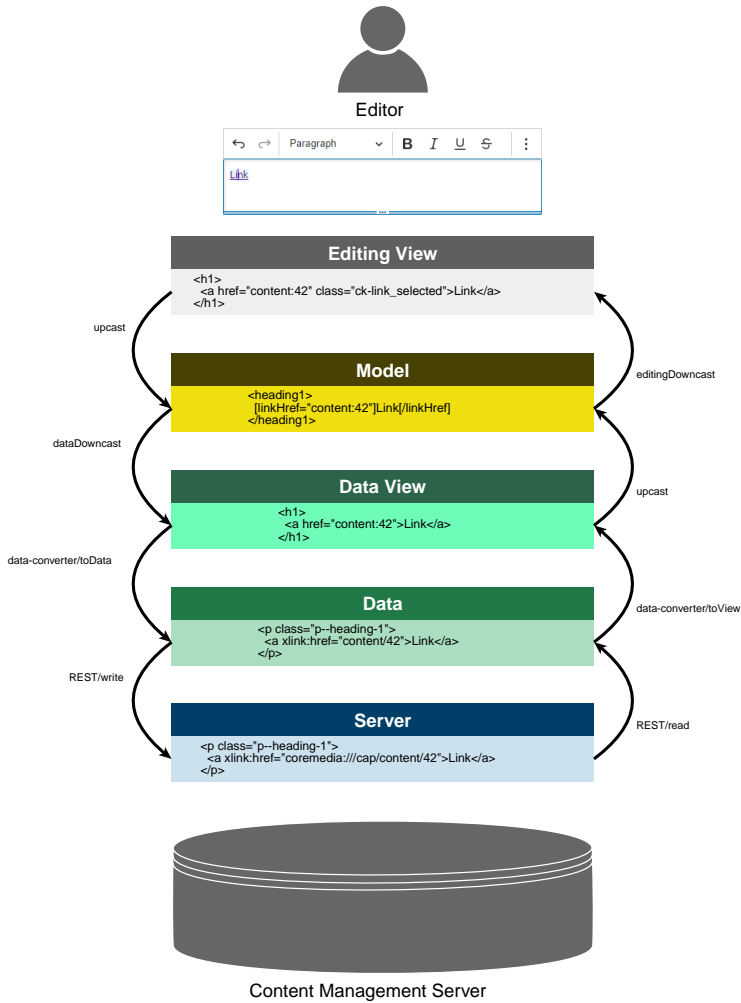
Editor

Paragraph B I U S

Link

Editing View

<h1>
<a href="content:42" class="ck-link_selected">Link</a>
</h1>

upcast

editingDowncast

Model

<heading1>
[linkHref="content:42"]Link[/linkHref]
</heading1>

dataDowncast

upcast

Data View

<h1>
<a href="content:42">Link</a>
</h1>

data-converter/toData

data-converter/toView

Data

<p class="p--heading-1">
<a xlink:href="content/42">Link</a>
</p>

REST/write

REST/read

Server

<p class="p--heading-1">
<a xlink:href="coremedia:///cap/content/42">Link</a>
</p>

Content Management Server